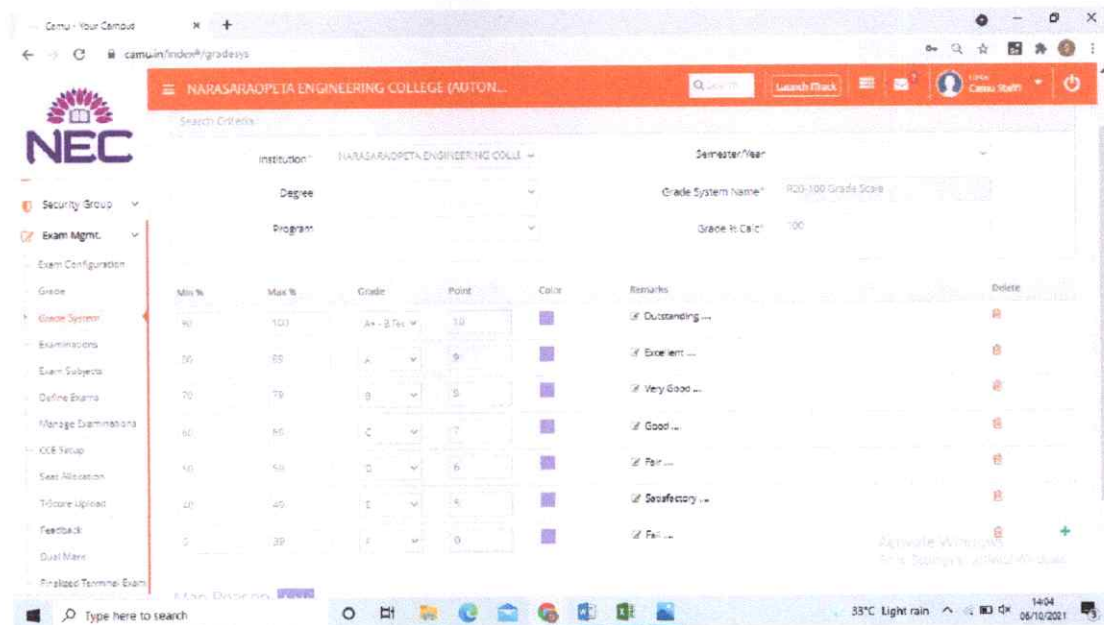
Camu - Your Campus
camu.in/index#/gradesys

NEC

NARASARAOPETA ENGINEERING COLLEGE (AUTON...

Launch Track

Camu Staff

Search Criteria

Institution* NARASARAOPETA ENGINEERING COLLE
Semester/Year
Degree
Grade System Name* R20-100 Grade Scale
Program
Grade % Calc* 100

Security Group
Exam Mgmt.
Exam Configuration
Grade
Grade System
Examinations
Exam Subjects
Define Exams
Manage Examinations
CCE Setup
Seat Allocation
T-Score Upload
Feedback
Dual Mark
Finalized Terminal Exam

| Min % | Max % | Grade | Point | Color | Remarks | Delete |
|---|---|---|---|---|---|---|
| 90 | 100 | A+ - B.Tec | 10 | | Outstanding ... | |
| 80 | 89 | A | 9 | | Excellent ... | |
| 70 | 79 | B | 8 | | Very Good ... | |
| 60 | 69 | C | 7 | | Good ... | |
| 50 | 59 | D | 6 | | Fair ... | |
| 40 | 49 | E | 5 | | Satisfactory ... | |
| 0 | 39 | F | 0 | | Fail ... | |

Activate Windows
Go to Settings to activate Windows.

Type here to search
33°C Light rain
14:04
06/10/2021